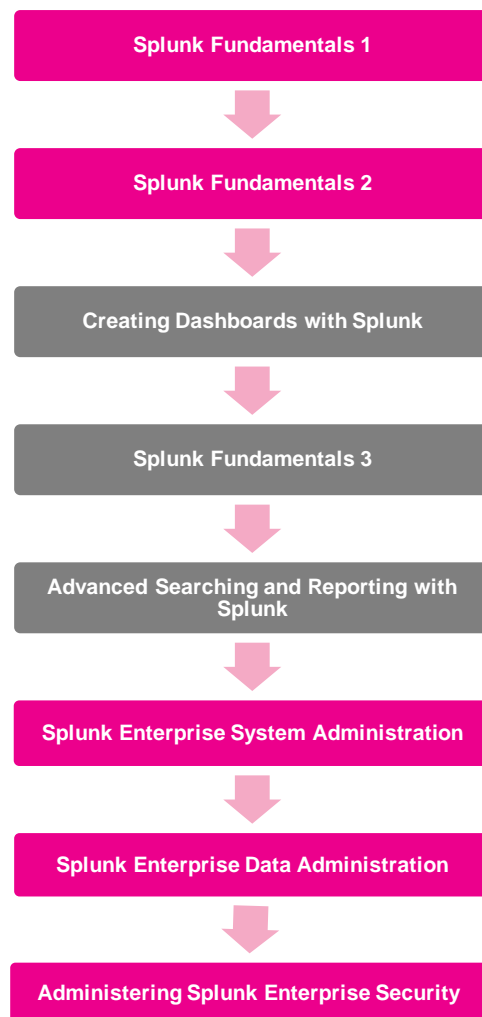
Splunk Fundamentals 1

Splunk Fundamentals 2

Creating Dashboards with Splunk

Splunk Fundamentals 3

Advanced Searching and Reporting with Splunk

Splunk Enterprise System Administration

Splunk Enterprise Data Administration

Administering Splunk Enterprise Security